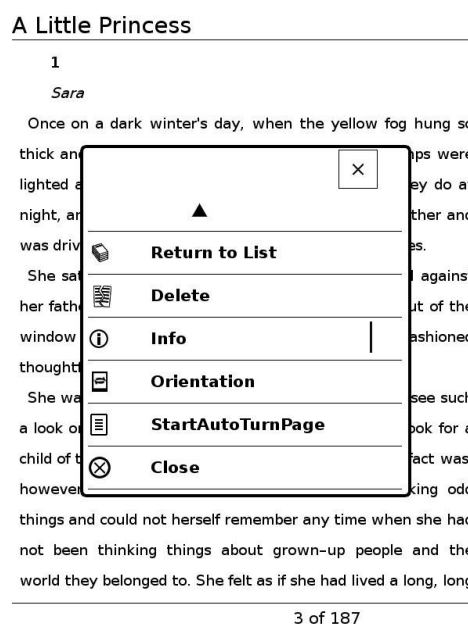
A Little Princess

1

Sara

Once on a dark winter's day, when the yellow fog hung so thick an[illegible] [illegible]ps were lighted a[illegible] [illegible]ey do a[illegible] night, ar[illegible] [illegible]ther and was driv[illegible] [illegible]es.

She sat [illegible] against her fath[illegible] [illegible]ut of the window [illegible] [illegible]ashioned thought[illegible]

She wa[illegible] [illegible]see such a look o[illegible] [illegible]ook for a child of t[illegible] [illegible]fact was however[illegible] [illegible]king odd things and could not herself remember any time when she had not been thinking things about grown-up people and the world they belonged to. She felt as if she had lived a long, long

×

▲

Return to List

Delete

Info

Orientation

StartAutoTurnPage

Close

3 of 187